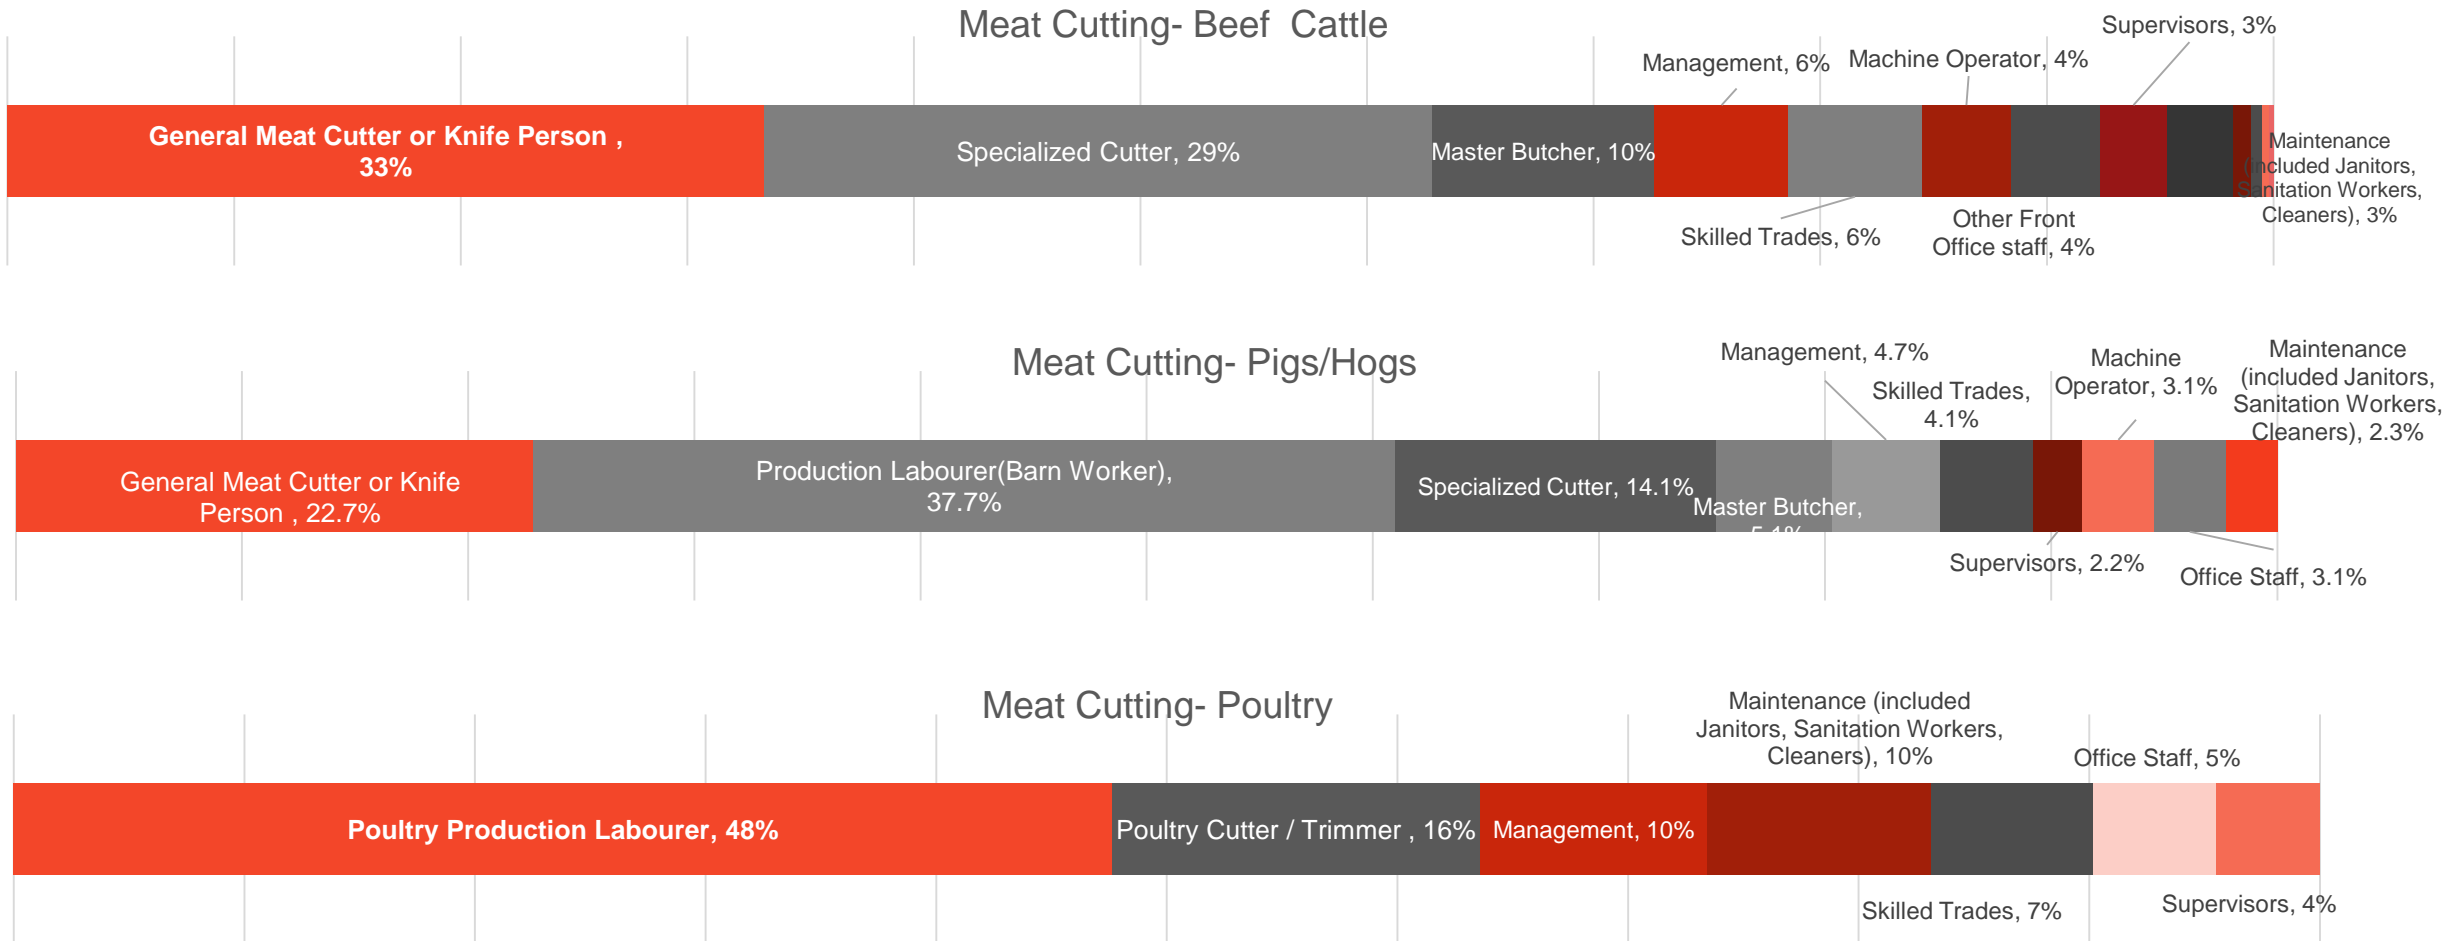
Meat Cutting- Beef Cattle

General Meat Cutter or Knife Person , 33%

Specialized Cutter, 29%

Master Butcher, 10%

Management, 6%

Machine Operator, 4%

Supervisors, 3%

Maintenance (included Janitors, Sanitation Workers, Cleaners), 3%

Skilled Trades, 6%

Other Front Office staff, 4%

Meat Cutting- Pigs/Hogs

General Meat Cutter or Knife Person , 22.7%

Production Labourer(Barn Worker), 37.7%

Specialized Cutter, 14.1%

Master Butcher, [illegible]

Management, 4.7%

Skilled Trades, 4.1%

Machine Operator, 3.1%

Maintenance (included Janitors, Sanitation Workers, Cleaners), 2.3%

Supervisors, 2.2%

Office Staff, 3.1%

Meat Cutting- Poultry

Poultry Production Labourer, 48%

Poultry Cutter / Trimmer , 16%

Management, 10%

Maintenance (included Janitors, Sanitation Workers, Cleaners), 10%

Office Staff, 5%

Skilled Trades, 7%

Supervisors, 4%